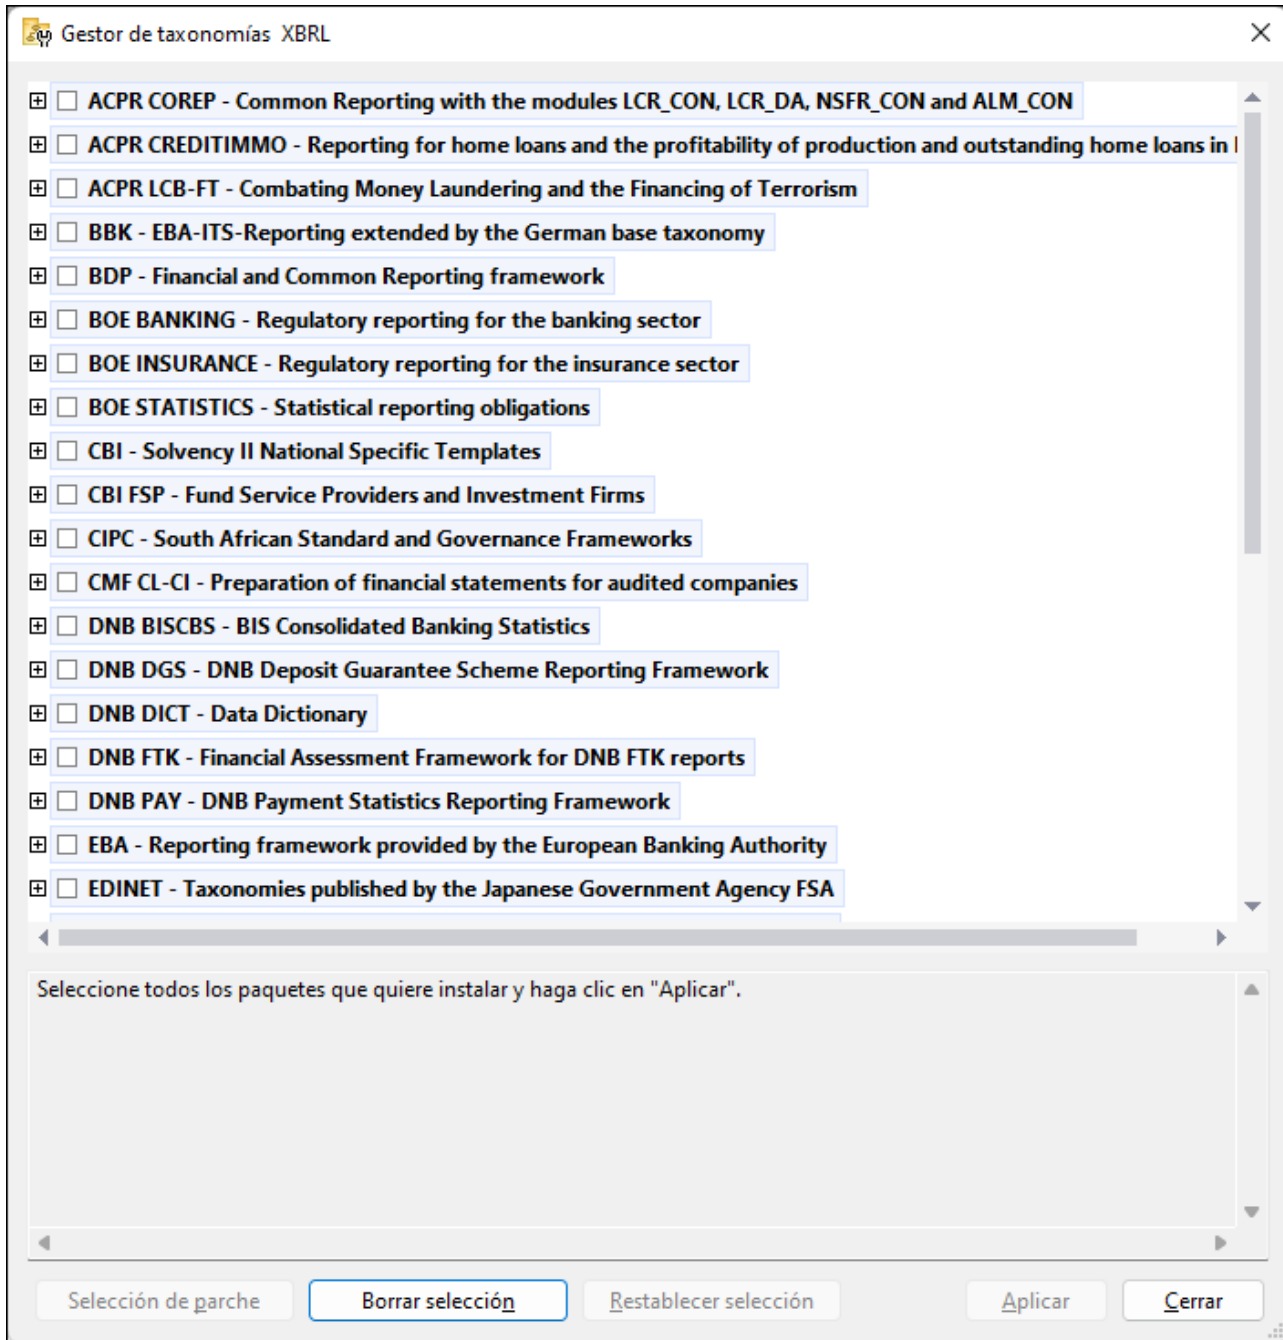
Gestor de taxonomías XBRL

ACPR COREP - Common Reporting with the modules LCR_CON, LCR_DA, NSFR_CON and ALM_CON
ACPR CREDITIMMO - Reporting for home loans and the profitability of production and outstanding home loans in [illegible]
ACPR LCB-FT - Combating Money Laundering and the Financing of Terrorism
BBK - EBA-ITS-Reporting extended by the German base taxonomy
BDP - Financial and Common Reporting framework
BOE BANKING - Regulatory reporting for the banking sector
BOE INSURANCE - Regulatory reporting for the insurance sector
BOE STATISTICS - Statistical reporting obligations
CBI - Solvency II National Specific Templates
CBI FSP - Fund Service Providers and Investment Firms
CIPC - South African Standard and Governance Frameworks
CMF CL-CI - Preparation of financial statements for audited companies
DNB BISCBS - BIS Consolidated Banking Statistics
DNB DGS - DNB Deposit Guarantee Scheme Reporting Framework
DNB DICT - Data Dictionary
DNB FTK - Financial Assessment Framework for DNB FTK reports
DNB PAY - DNB Payment Statistics Reporting Framework
EBA - Reporting framework provided by the European Banking Authority
EDINET - Taxonomies published by the Japanese Government Agency FSA

Seleccione todos los paquetes que quiere instalar y haga clic en "Aplicar".

Selección de parche
Borrar selección
Restablecer selección
Aplicar
Cerrar